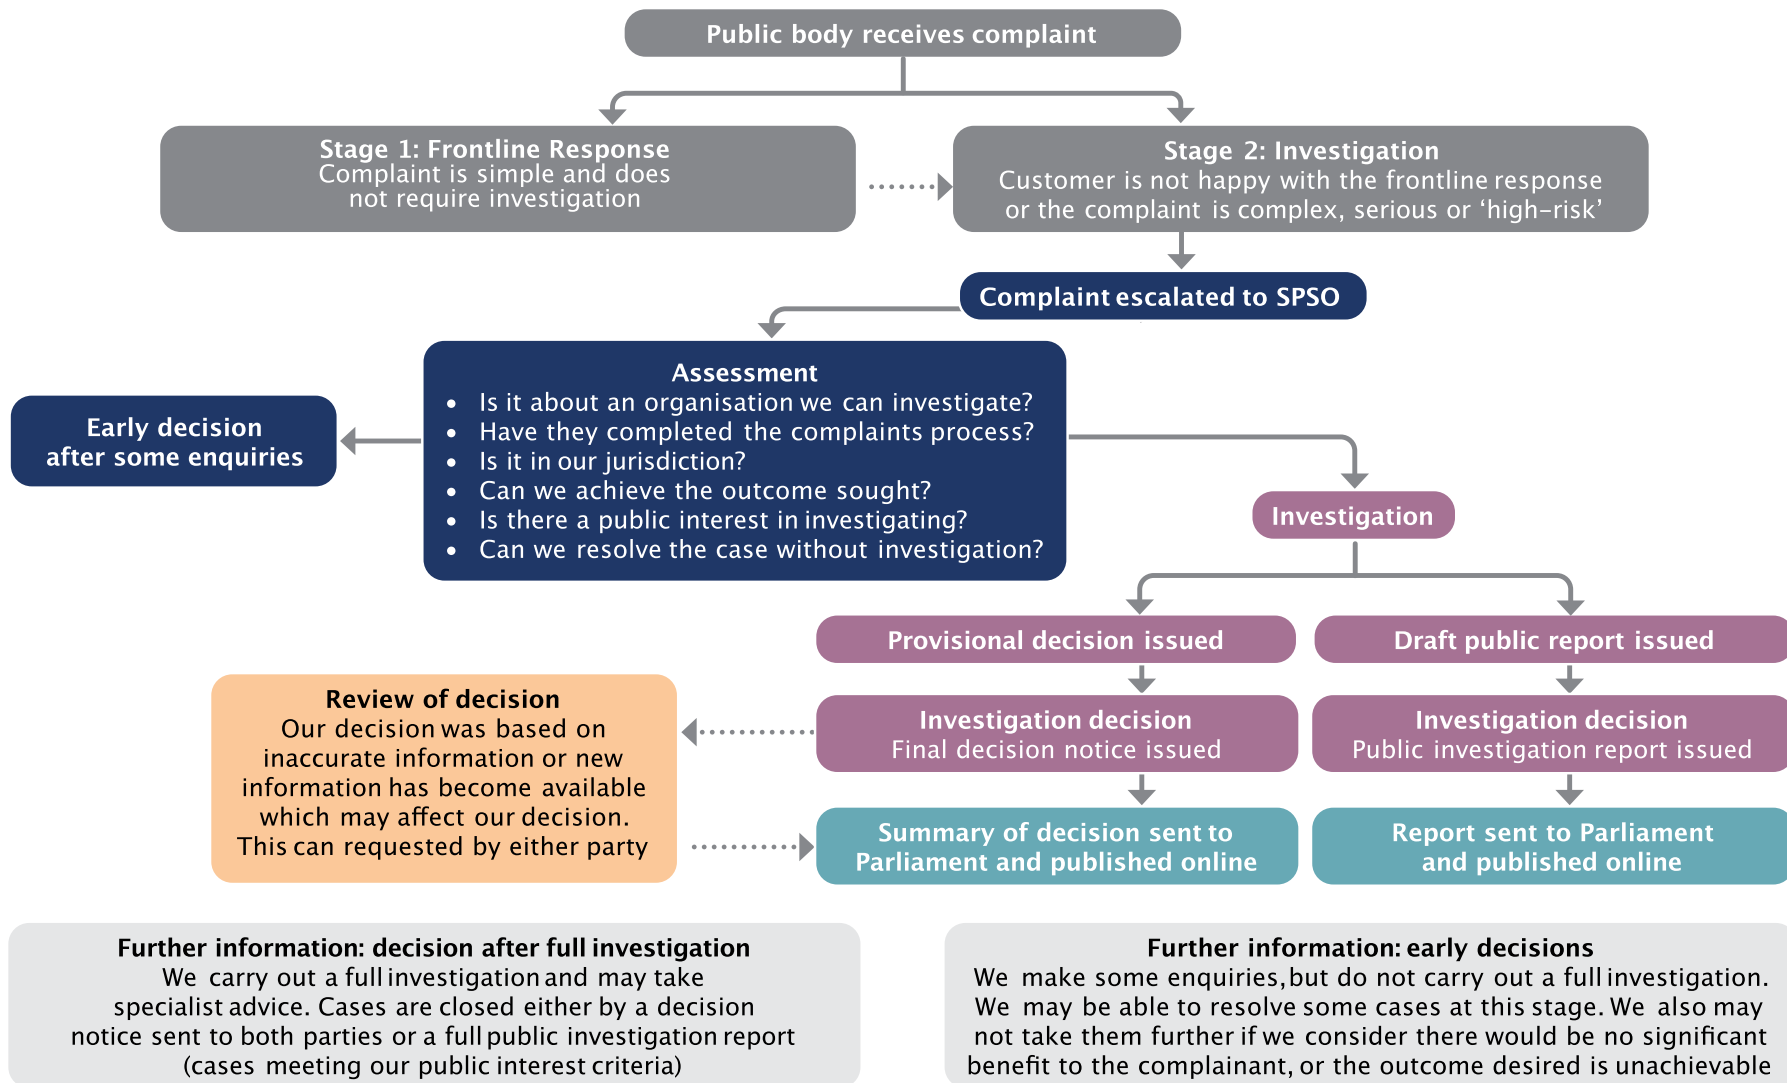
Public body receives complaint

Stage 1: Frontline Response
Complaint is simple and does not require investigation

Stage 2: Investigation
Customer is not happy with the frontline response or the complaint is complex, serious or 'high-risk'

Complaint escalated to SPSO

Early decision after some enquiries

Assessment
- Is it about an organisation we can investigate?
- Have they completed the complaints process?
- Is it in our jurisdiction?
- Can we achieve the outcome sought?
- Is there a public interest in investigating?
- Can we resolve the case without investigation?

Investigation

Provisional decision issued

Draft public report issued

Review of decision
Our decision was based on inaccurate information or new information has become available which may affect our decision. This can requested by either party

Investigation decision
Final decision notice issued

Investigation decision
Public investigation report issued

Summary of decision sent to Parliament and published online

Report sent to Parliament and published online

Further information: decision after full investigation
We carry out a full investigation and may take specialist advice. Cases are closed either by a decision notice sent to both parties or a full public investigation report (cases meeting our public interest criteria)

Further information: early decisions
We make some enquiries, but do not carry out a full investigation. We may be able to resolve some cases at this stage. We also may not take them further if we consider there would be no significant benefit to the complainant, or the outcome desired is unachievable